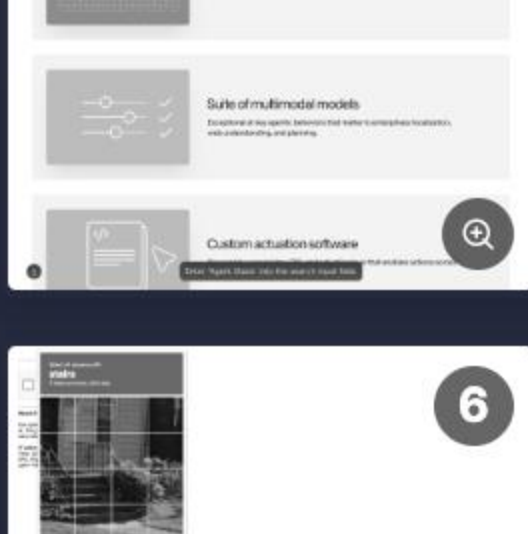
Suite of multimodal models

Exceptional at key agentic behaviors that matter to enterprises: localization, web understanding, and planning.

Custom actuation software

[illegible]

Enter "Agents Based" into the search input field.

6

Select all squares with
stairs
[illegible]